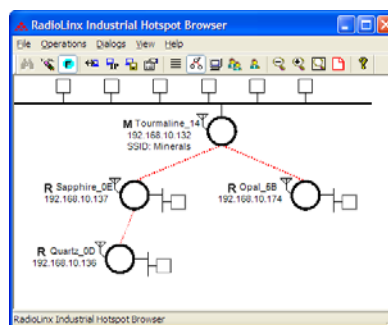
RadioLinx Industrial Hotspot Browser

File Operations Dialogs View Help

M Tourmaline_14
192.168.10.132
SSID: Minerals

R Sapphire_0E
192.168.10.137

R Opal_6B
192.168.10.174

R Quartz_0D
192.168.10.136

RadioLinx Industrial Hotspot Browser